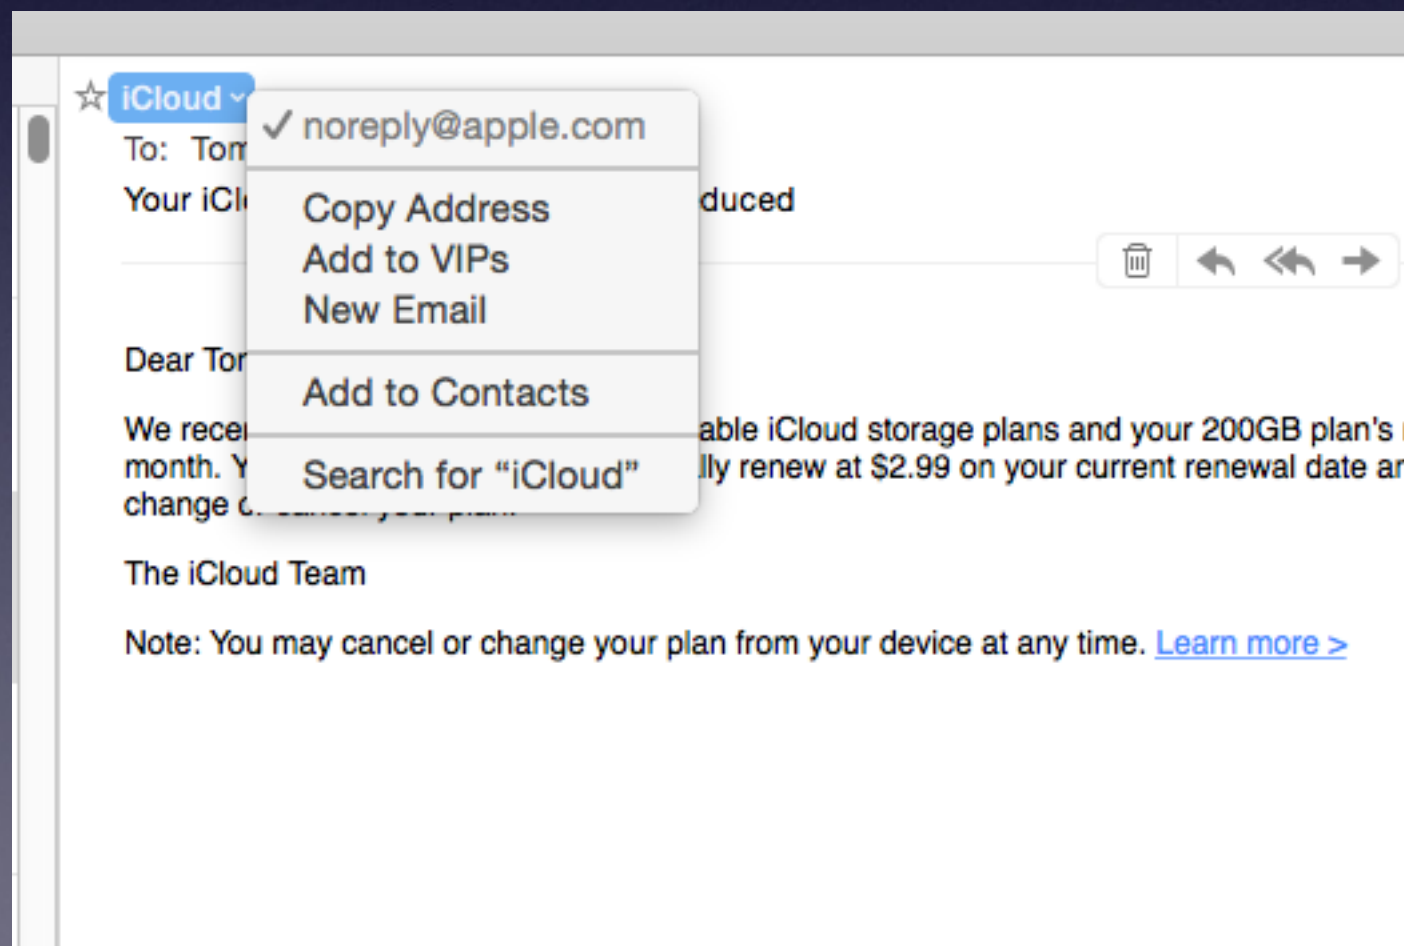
iCloud
To: Tom
Your iCl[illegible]duced

Dear Tor

We recei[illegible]able iCloud storage plans and your 200GB plan's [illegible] month. Y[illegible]lly renew at $2.99 on your current renewal date ar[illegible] change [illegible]

The iCloud Team

Note: You may cancel or change your plan from your device at any time. Learn more >

✓ noreply@apple.com
Copy Address
Add to VIPs
New Email
Add to Contacts
Search for “iCloud”